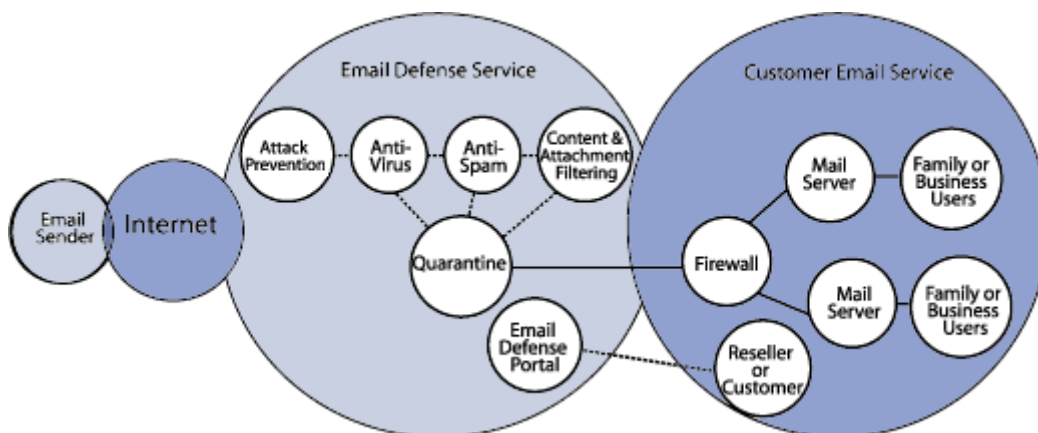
Email Sender

Internet

Email Defense Service

Attack Prevention

Anti-Virus

Anti-Spam

Content & Attachment Filtering

Quarantine

Email Defense Portal

Customer Email Service

Firewall

Mail Server

Family or Business Users

Mail Server

Family or Business Users

Reseller or Customer